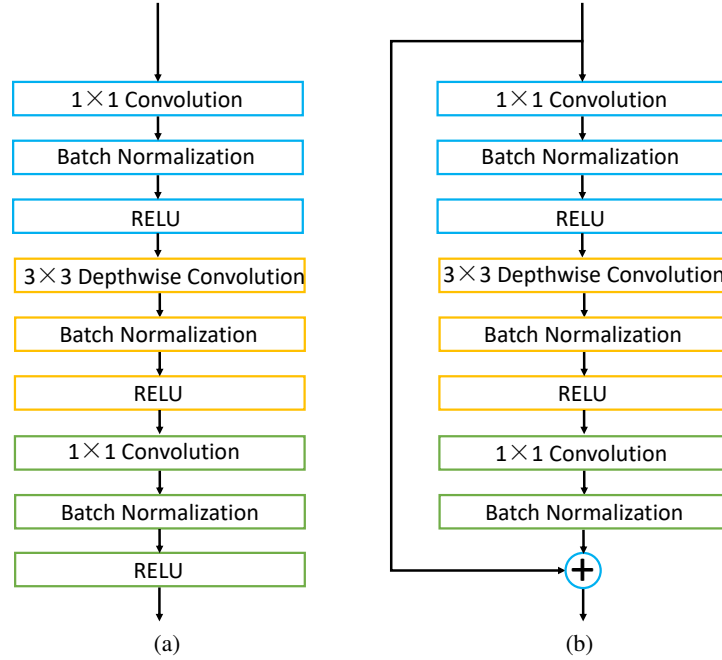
1×1 Convolution

Batch Normalization

RELU

3×3 Depthwise Convolution

Batch Normalization

RELU

1×1 Convolution

Batch Normalization

RELU

(a)

1×1 Convolution

Batch Normalization

RELU

3×3 Depthwise Convolution

Batch Normalization

RELU

1×1 Convolution

Batch Normalization

+

(b)